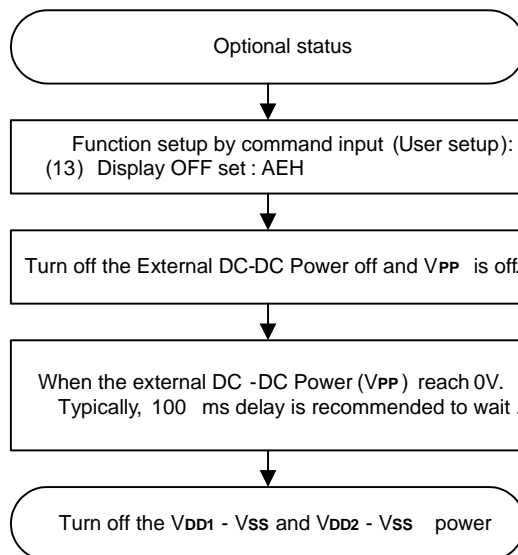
Optional status

Function setup by command input (User setup):
(13) Display OFF set : AEH

Turn off the External DC-DC Power off and $V_{PP}$ is off.

When the external DC -DC Power ($V_{PP}$) reach 0V.
Typically, 100 ms delay is recommended to wait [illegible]

Turn off the $V_{DD1}$ - $V_{SS}$ and $V_{DD2}$ - $V_{SS}$ power